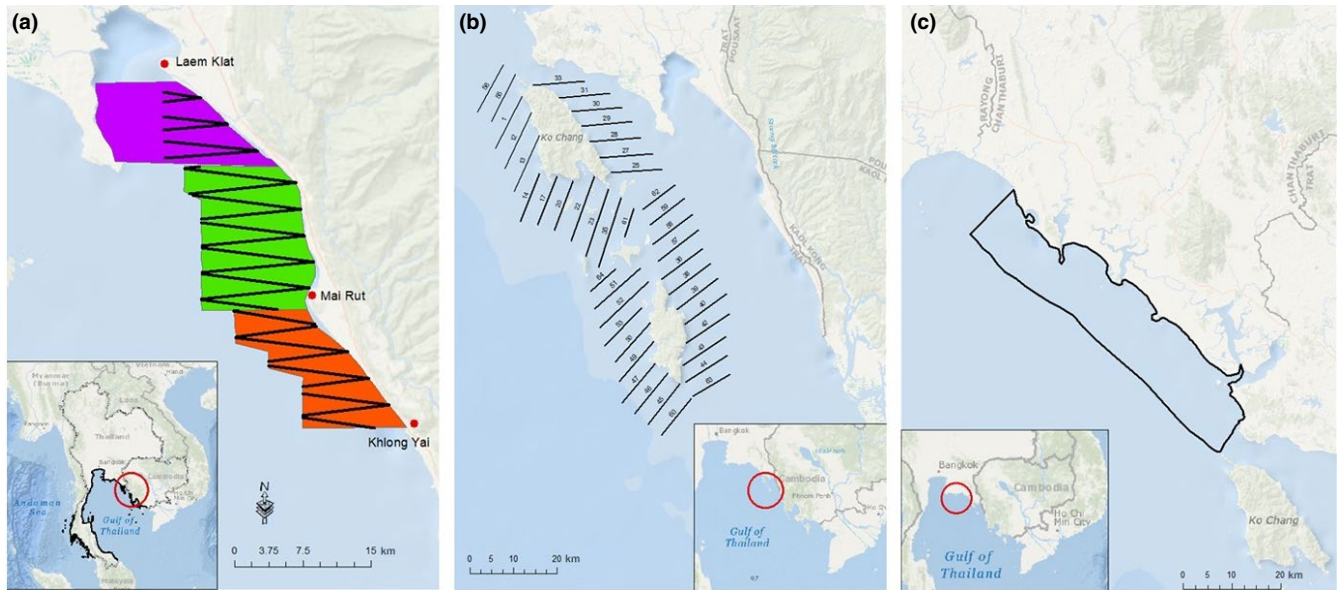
(a)

Laem Klat

Mai Rut

Khlong Yai

Myanmar (Burma)

Laos

Vietnam

Thailand

Bangkok

Cambodia

Andaman Sea

Gulf of Thailand

Malaysia

N

0 3.75 7.5 15 km

(b)

TRAT

POUSAT

Ko Chang

33 31 30 29 28 27 25

06 05 1 12 13 14 17 20 22 23 26 61

62 59 56 57 36 38 39 40 42 43 44 63

64 51 52 53 50 49 47 46 45 65

0 5 10 20 km

Bangkok

Cambodia

Phnom Penh

Gulf of Thailand

(c)

RAYONG

CHANTHABURI

CHANTHABURI

TRAT

Bangkok

Cambodia

Ho Chi Minh City

Gulf of Thailand

Ko Chang

0 5 10 20 km